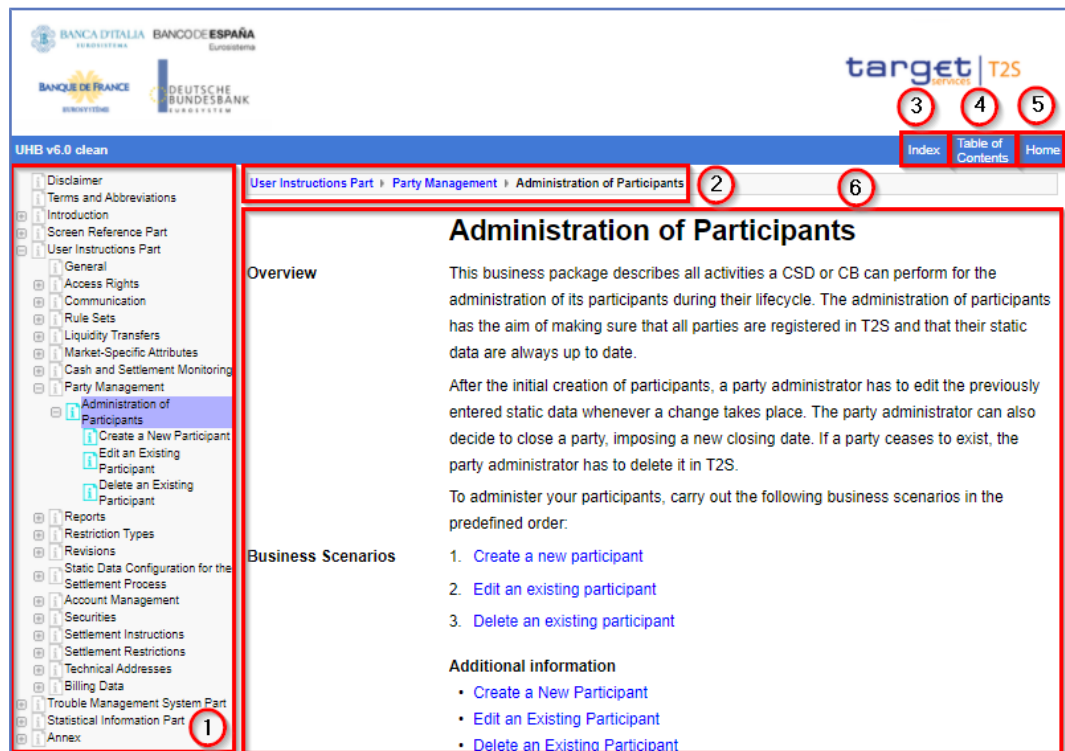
BANCA D'ITALIA EUROSISTEMA BANCODEESPAÑA Eurosistema
BANQUE DE FRANCE EUROSYSTÈME DEUTSCHE BUNDESBANK EUROSYSTEM

target services | T2S

3 4 5

UHB v6.0 clean

Index Table of Contents Home

Disclaimer
Terms and Abbreviations
Introduction
Screen Reference Part
User Instructions Part
General
Access Rights
Communication
Rule Sets
Liquidity Transfers
Market-Specific Attributes
Cash and Settlement Monitoring
Party Management
Administration of Participants
Create a New Participant
Edit an Existing Participant
Delete an Existing Participant
Reports
Restriction Types
Revisions
Static Data Configuration for the Settlement Process
Account Management
Securities
Settlement Instructions
Settlement Restrictions
Technical Addresses
Billing Data
Trouble Management System Part
Statistical Information Part
Annex
1

User Instructions Part ▸ Party Management ▸ Administration of Participants 2

6

Administration of Participants

Overview

This business package describes all activities a CSD or CB can perform for the administration of its participants during their lifecycle. The administration of participants has the aim of making sure that all parties are registered in T2S and that their static data are always up to date.

After the initial creation of participants, a party administrator has to edit the previously entered static data whenever a change takes place. The party administrator can also decide to close a party, imposing a new closing date. If a party ceases to exist, the party administrator has to delete it in T2S.

To administer your participants, carry out the following business scenarios in the predefined order:

Business Scenarios

1. Create a new participant
2. Edit an existing participant
3. Delete an existing participant

Additional information
• Create a New Participant
• Edit an Existing Participant
• Delete an Existing Participant